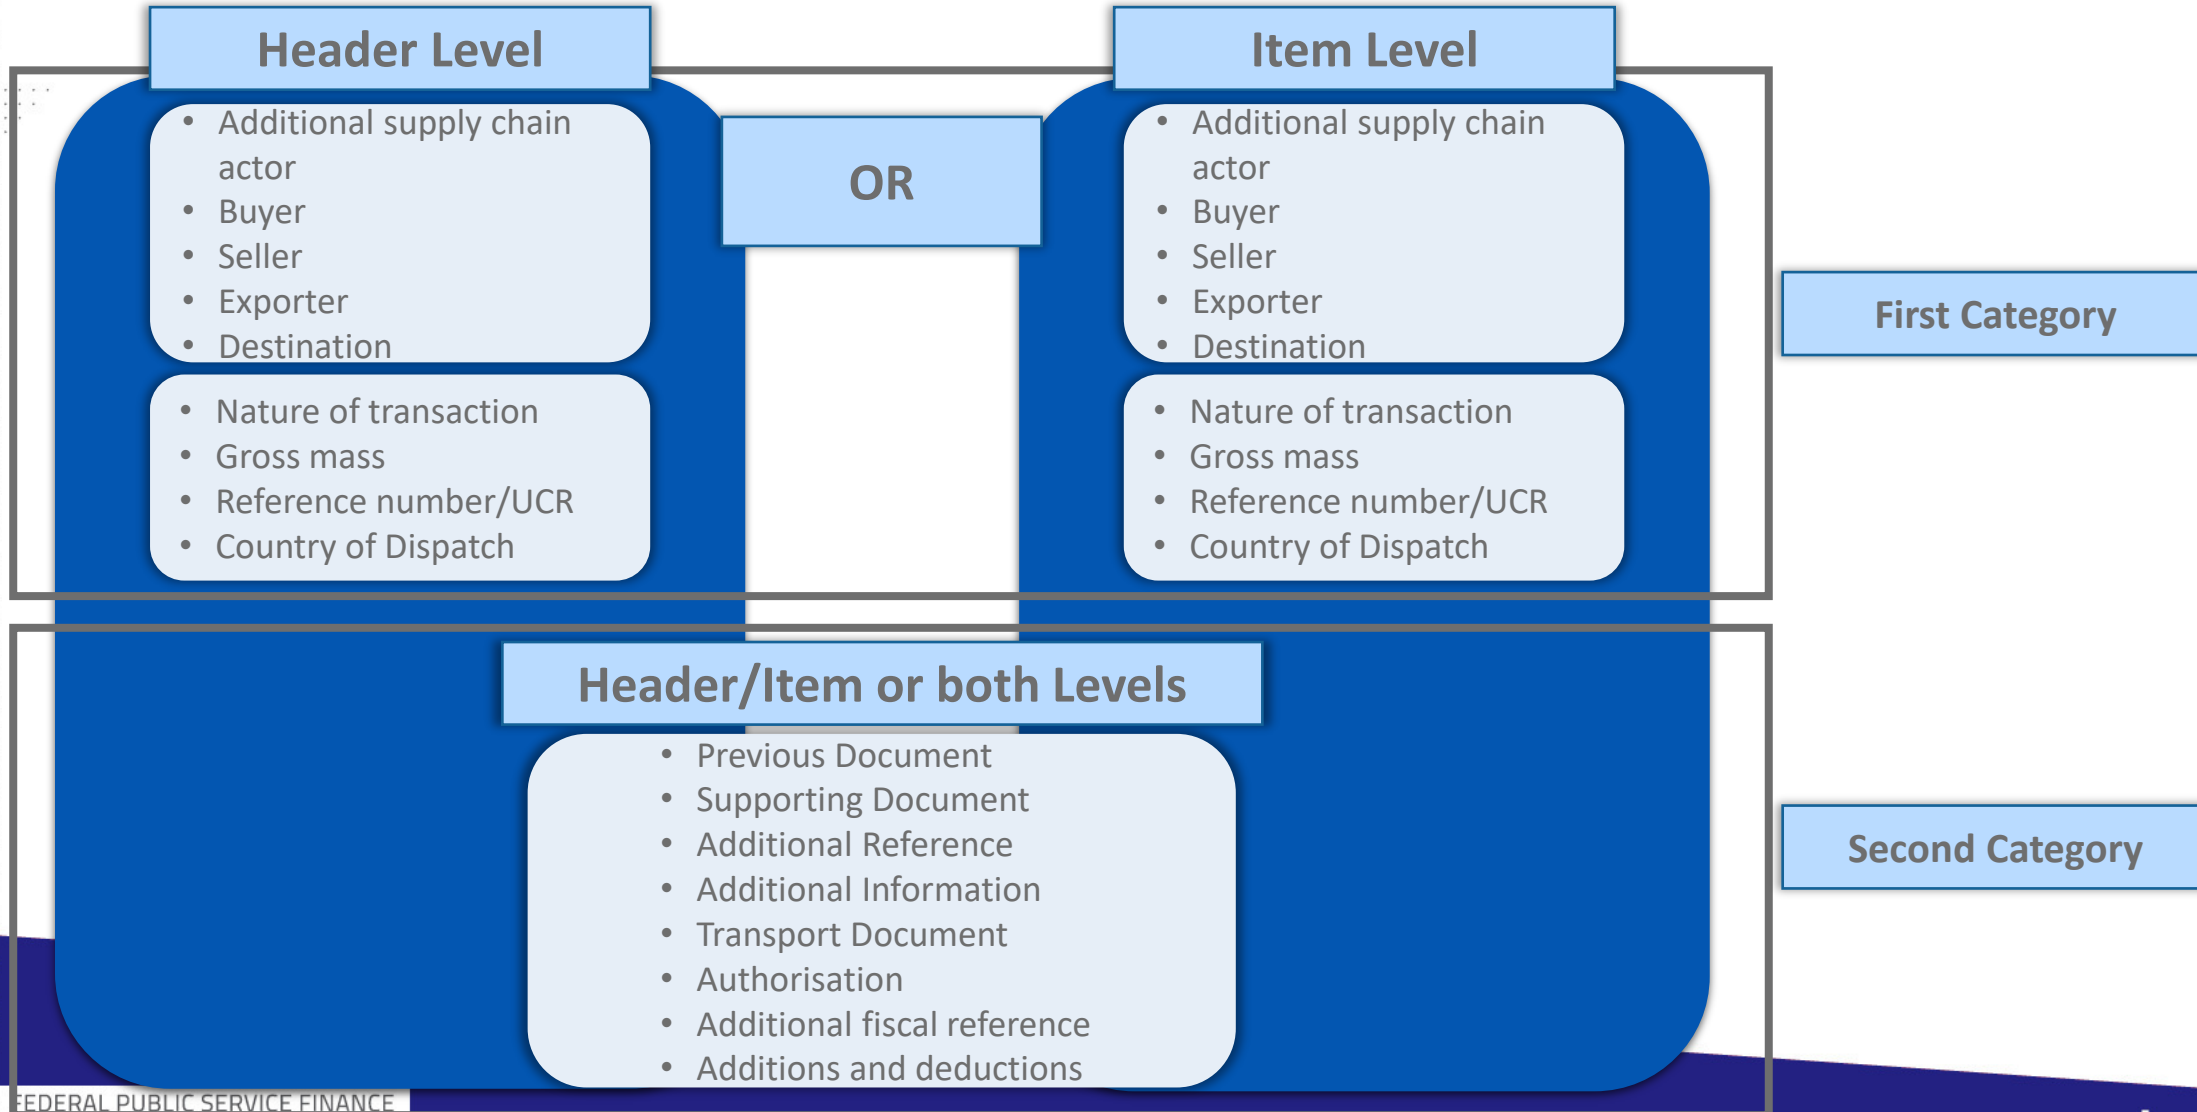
Header Level

- Additional supply chain actor
- Buyer
- Seller
- Exporter
- Destination

- Nature of transaction
- Gross mass
- Reference number/UCR
- Country of Dispatch

OR

Item Level

- Additional supply chain actor
- Buyer
- Seller
- Exporter
- Destination

- Nature of transaction
- Gross mass
- Reference number/UCR
- Country of Dispatch

First Category

Header/Item or both Levels

- Previous Document
- Supporting Document
- Additional Reference
- Additional Information
- Transport Document
- Authorisation
- Additional fiscal reference
- Additions and deductions

Second Category

FEDERAL PUBLIC SERVICE FINANCE